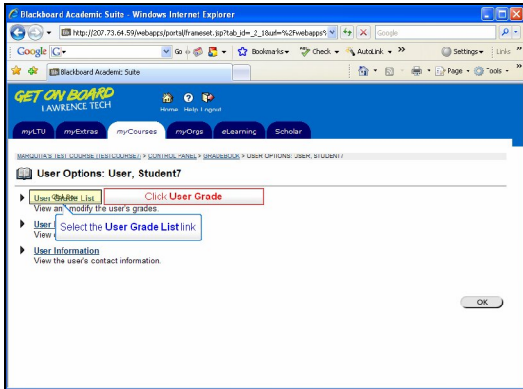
Blackboard Academic Suite - Windows Internet Explorer

http://207.73.64.59/webapps/portal/frameset.jsp?tab_id=_2_1&url=%2Fwebapps%

Google

Google G- Go Bookmarks Check AutoLink Settings Links

Blackboard Academic Suite

Page Tools

GET ON BOARD
LAWRENCE TECH

Home Help Logout

myLTU myExtras myCourses myOrgs eLearning Scholar

MARQUITA'S TEST COURSE (TESTCOURSE1) > CONTROL PANEL > GRADEBOOK > USER OPTIONS: USER, STUDENT1

User Options: User, Student?

User Grade List

Click User Grade

View and modify the user's grades.

User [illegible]

View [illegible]

Select the User Grade List link

User Information

View the user's contact information.

OK